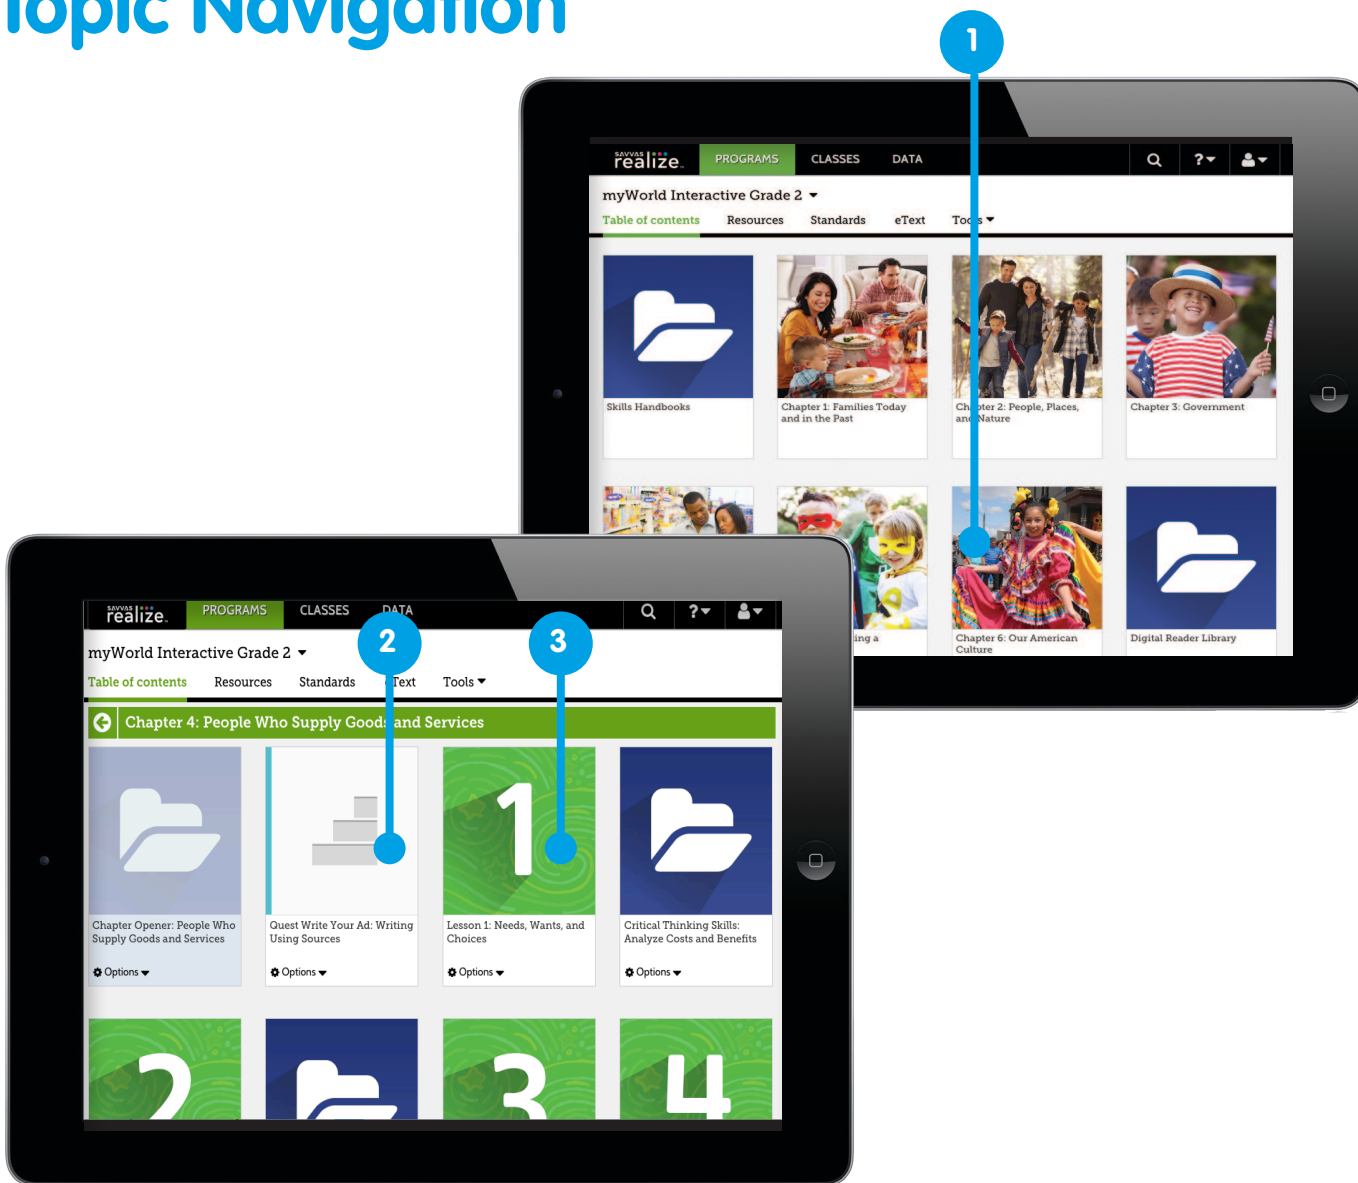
Topic Navigation

1

SAVVAS realize. PROGRAMS CLASSES DATA

myWorld Interactive Grade 2

Table of contents Resources Standards eText Tools

Skills Handbooks

Chapter 1: Families Today and in the Past

Chapter 2: People, Places, and Nature

Chapter 3: Government

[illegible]ing a

Chapter 6: Our American Culture

Digital Reader Library

SAVVAS realize. PROGRAMS CLASSES DATA

myWorld Interactive Grade 2

Table of contents Resources Standards eText Tools

2

3

Chapter 4: People Who Supply Goods and Services

Chapter Opener: People Who Supply Goods and Services

Options

Quest Write Your Ad: Writing Using Sources

Options

1

Lesson 1: Needs, Wants, and Choices

Options

Critical Thinking Skills: Analyze Costs and Benefits

Options

2

3

4